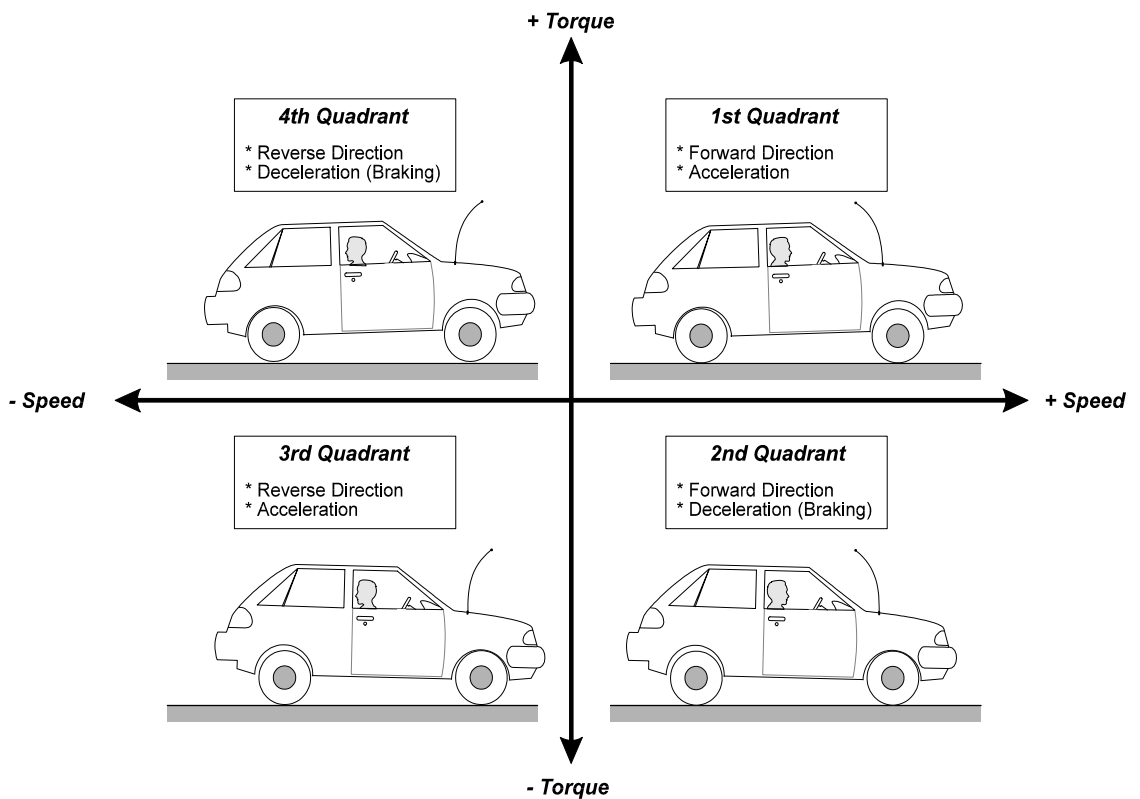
+ Torque

4th Quadrant

* Reverse Direction
* Deceleration (Braking)

1st Quadrant

* Forward Direction
* Acceleration

- Speed

+ Speed

3rd Quadrant

* Reverse Direction
* Acceleration

2nd Quadrant

* Forward Direction
* Deceleration (Braking)

- Torque